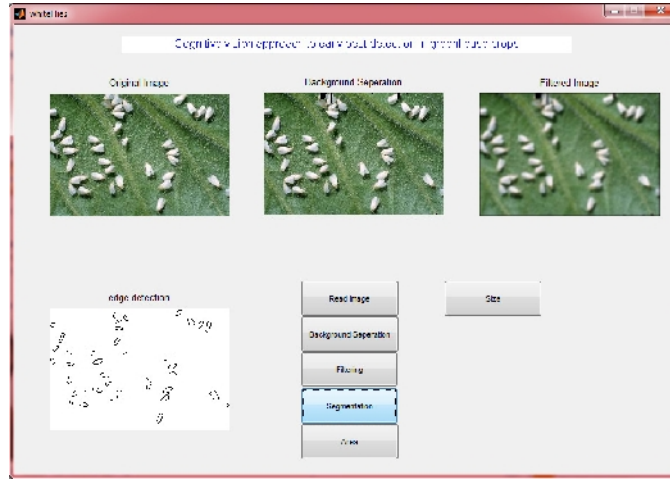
whiteflies

Cognitive vision approach to early pest detection in greenhouse crops

Original Image

Background Seperation

Filtered Image

edge detection

Read Image

Size

Background Seperation

Filtering

Segmentation

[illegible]